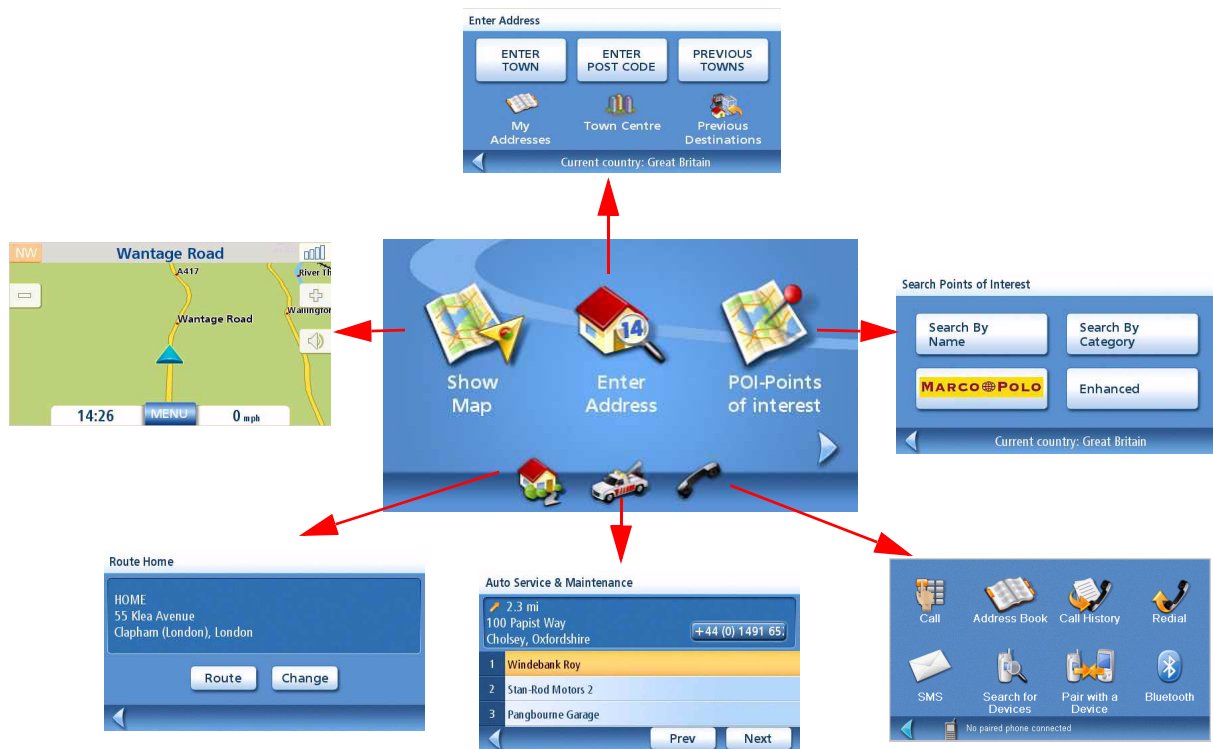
Enter Address

ENTER TOWN

ENTER POST CODE

PREVIOUS TOWNS

My Addresses

Town Centre

Previous Destinations

Current country: Great Britain

NW

Wantage Road

A417

River Th

Wallingfor

Wantage Road

14:26

MENU

0 mph

14

Show Map

Enter Address

POI-Points of interest

Search Points of Interest

Search By Name

Search By Category

MARCO POLO

Enhanced

Current country: Great Britain

Route Home

HOME
55 Klea Avenue
Clapham (London), London

Route

Change

Auto Service & Maintenance

2.3 mi
100 Papist Way
Cholsey, Oxfordshire

+44 (0) 1491 65

1 Windebank Roy

2 Stan-Rod Motors 2

3 Pangbourne Garage

Prev

Next

Call

Address Book

Call History

Redial

SMS

Search for Devices

Pair with a Device

Bluetooth

No paired phone connected